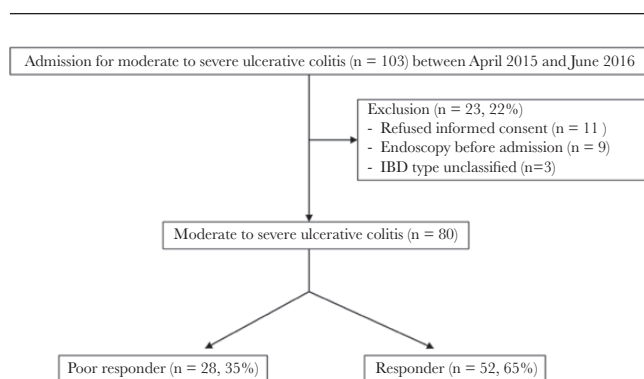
Admission for moderate to severe ulcerative colitis (n = 103) between April 2015 and June 2016

Exclusion (n = 23, 22%)
- Refused informed consent (n = 11 )
- Endoscopy before admission (n = 9)
- IBD type unclassified (n=3)

Moderate to severe ulcerative colitis (n = 80)

Poor responder (n = 28, 35%)

Responder (n = 52, 65%)